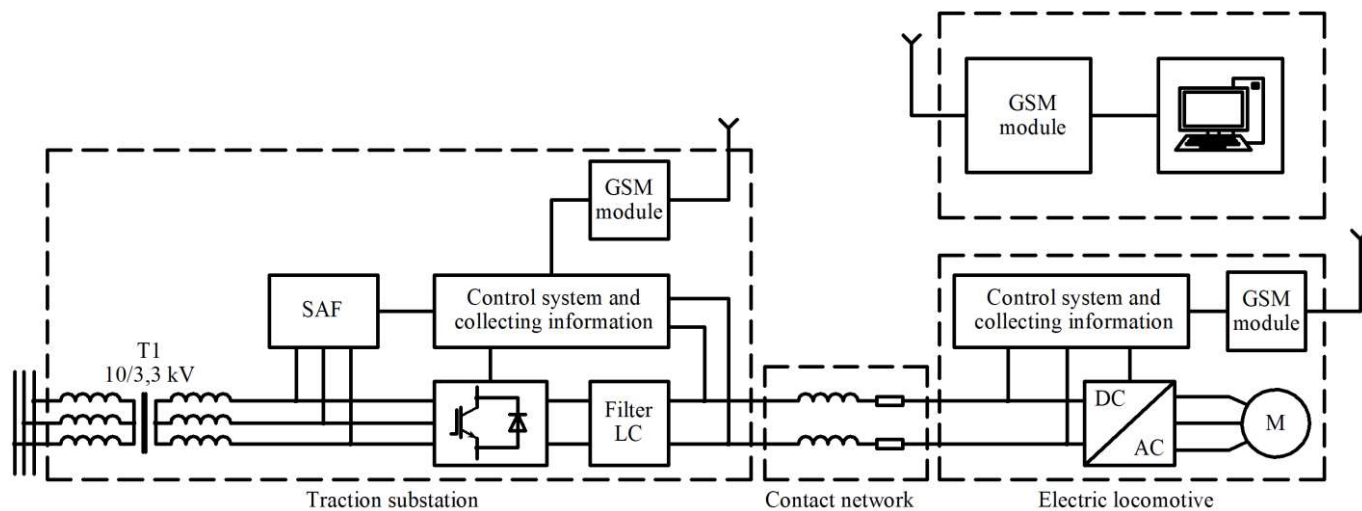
GSM module

GSM module

T1
10/3,3 kV

SAF

Control system and collecting information

Filter LC

Control system and collecting information

GSM module

DC

AC

M

Traction substation

Contact network

Electric locomotive